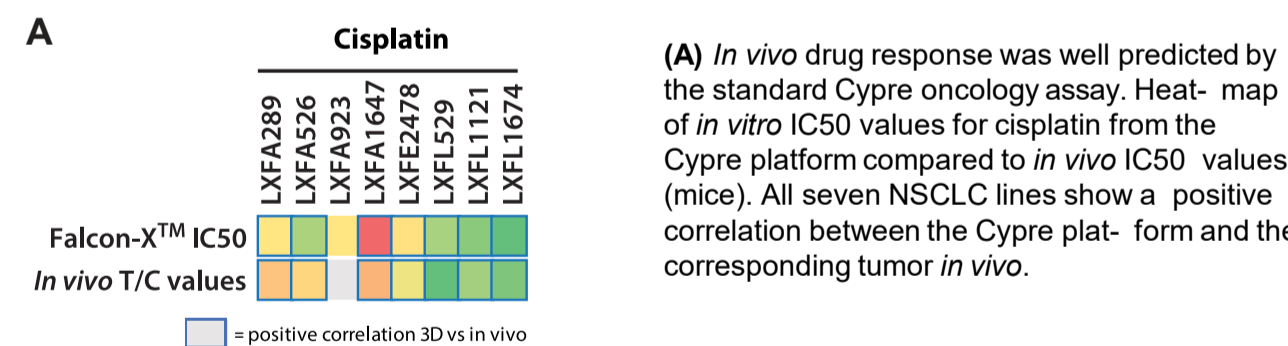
A

Cisplatin

LXFA289
LXFA526
LXFA923
LXFA1647
LXFE2478
LXFL529
LXFL1121
LXFL1674

Falcon-X$^{TM}$ IC50

*In vivo* T/C values

= positive correlation 3D vs in vivo

**(A)** *In vivo* drug response was well predicted by the standard Cypre oncology assay. Heat- map of *in vitro* IC50 values for cisplatin from the Cypre platform compared to *in vivo* IC50 values (mice). All seven NSCLC lines show a positive correlation between the Cypre plat- form and the corresponding tumor *in vivo*.